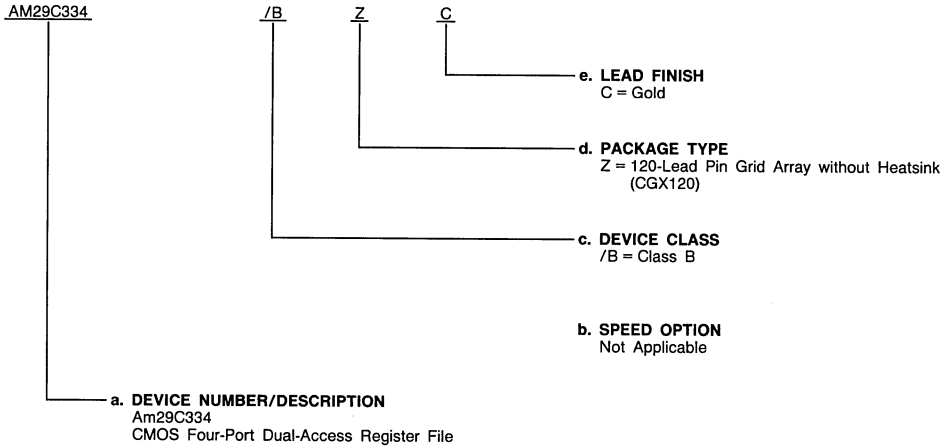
AM29C334 /B Z C

e. LEAD FINISH
C = Gold

d. PACKAGE TYPE
Z = 120-Lead Pin Grid Array without Heatsink (CGX120)

c. DEVICE CLASS
/B = Class B

b. SPEED OPTION
Not Applicable

a. DEVICE NUMBER/DESCRIPTION
Am29C334
CMOS Four-Port Dual-Access Register File